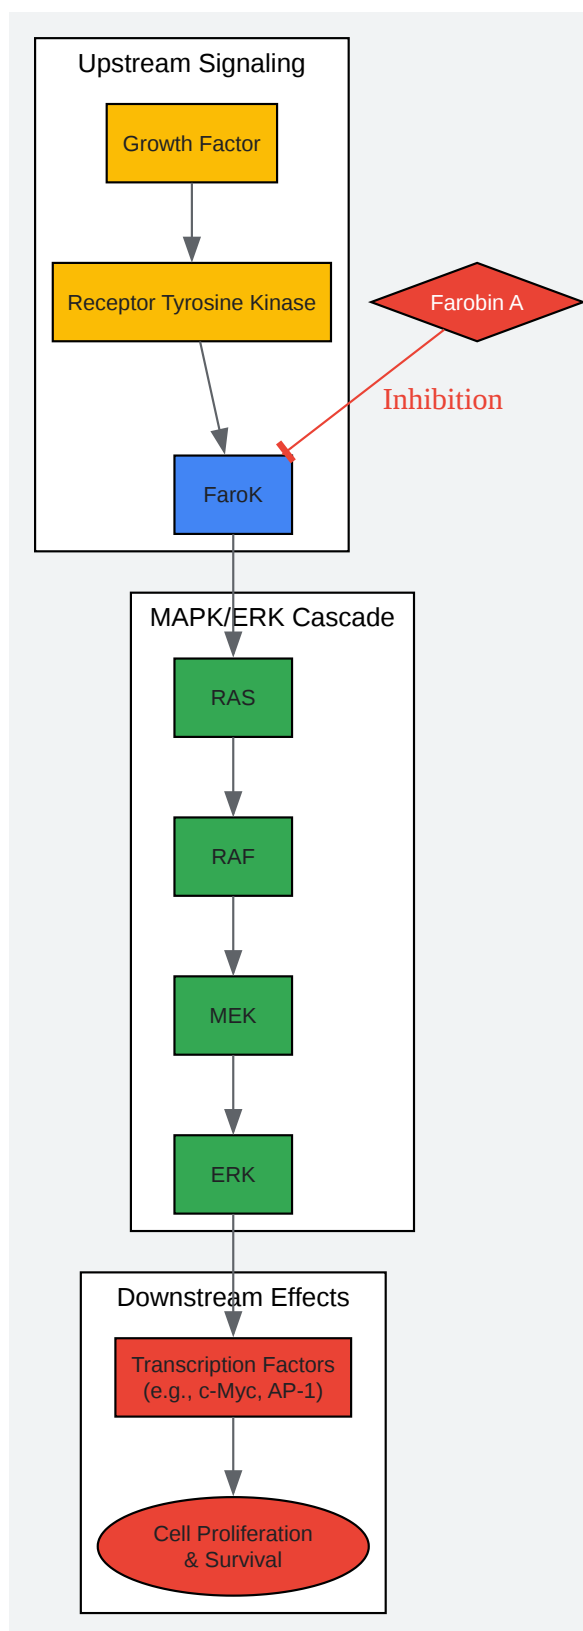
Upstream Signaling

Growth Factor

Receptor Tyrosine Kinase

Farobin A

Inhibition

FaroK

MAPK/ERK Cascade

RAS

RAF

MEK

ERK

Downstream Effects

Transcription Factors (e.g., c-Myc, AP-1)

Cell Proliferation & Survival